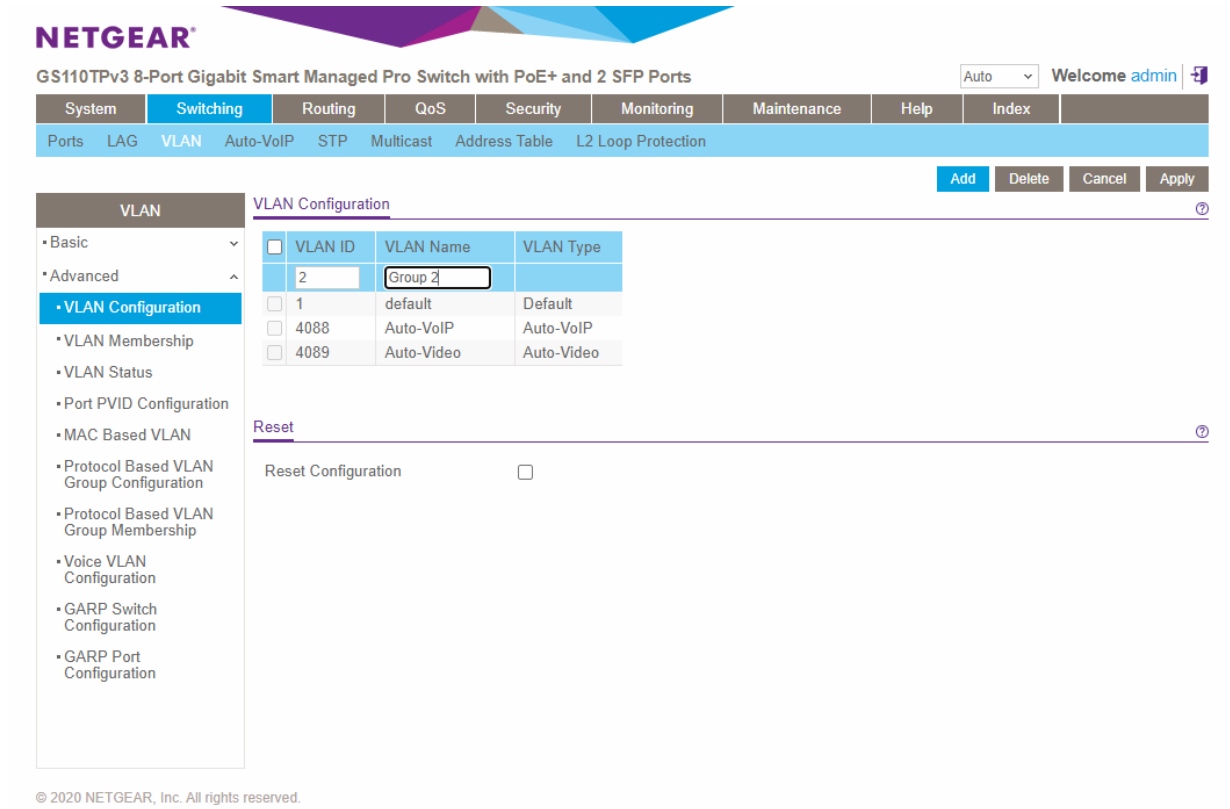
NETGEAR®

GS110TPv3 8-Port Gigabit Smart Managed Pro Switch with PoE+ and 2 SFP Ports

Auto

Welcome admin

System | Switching | Routing | QoS | Security | Monitoring | Maintenance | Help | Index

Ports LAG VLAN Auto-VoIP STP Multicast Address Table L2 Loop Protection

Add Delete Cancel Apply

VLAN

▪ Basic
▪ Advanced
▪ VLAN Configuration
▪ VLAN Membership
▪ VLAN Status
▪ Port PVID Configuration
▪ MAC Based VLAN
▪ Protocol Based VLAN Group Configuration
▪ Protocol Based VLAN Group Membership
▪ Voice VLAN Configuration
▪ GARP Switch Configuration
▪ GARP Port Configuration

VLAN Configuration

| | VLAN ID | VLAN Name | VLAN Type |
|---|---|---|---|
| | 2 | Group 2 | |
| | 1 | default | Default |
| | 4088 | Auto-VoIP | Auto-VoIP |
| | 4089 | Auto-Video | Auto-Video |

Reset

Reset Configuration

© 2020 NETGEAR, Inc. All rights reserved.